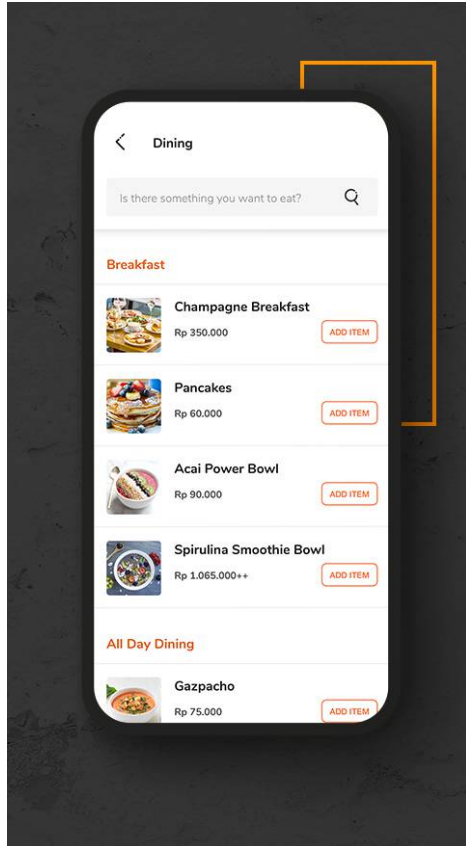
Dining

Is there something you want to eat?

Breakfast

Champagne Breakfast
Rp 350.000
ADD ITEM

Pancakes
Rp 60.000
ADD ITEM

Acai Power Bowl
Rp 90.000
ADD ITEM

Spirulina Smoothie Bowl
Rp 1.065.000++
ADD ITEM

All Day Dining

Gazpacho
Rp 75.000
ADD ITEM